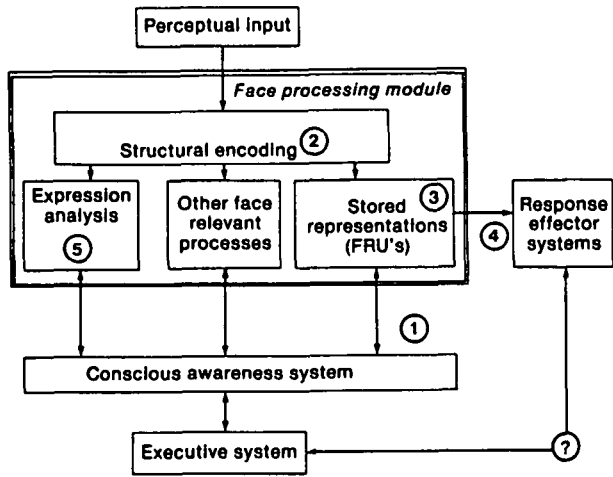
Perceptual input

Face processing module

Structural encoding ②

Expression analysis ⑤

Other face relevant processes

Stored representations (FRU's) ③

④

Response effector systems

①

Conscious awareness system

Executive system

?